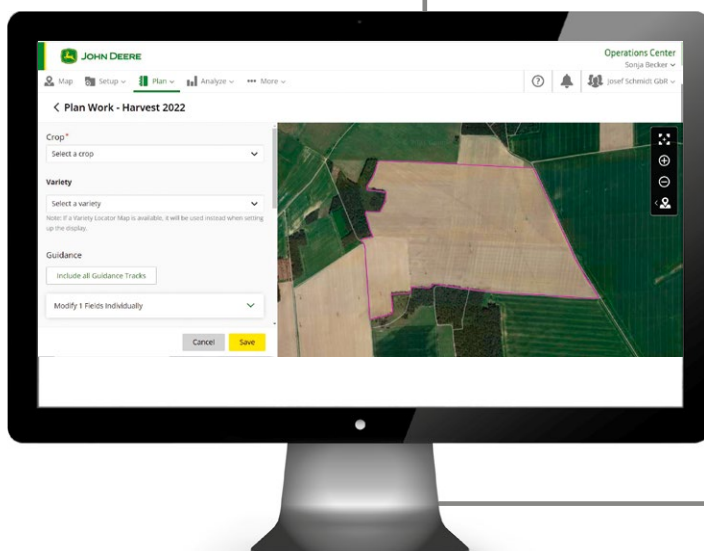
JOHN DEERE

Operations Center
Sonja Becker

Map Setup Plan Analyze ••• More

Josef Schmidt GbR

< Plan Work - Harvest 2022

Crop*
Select a crop

Variety
Select a variety
Note: If a Variety Locator Map is available, it will be used instead when setting up the display.

Guidance
Include all Guidance Tracks

Modify 1 Fields Individually

Cancel Save